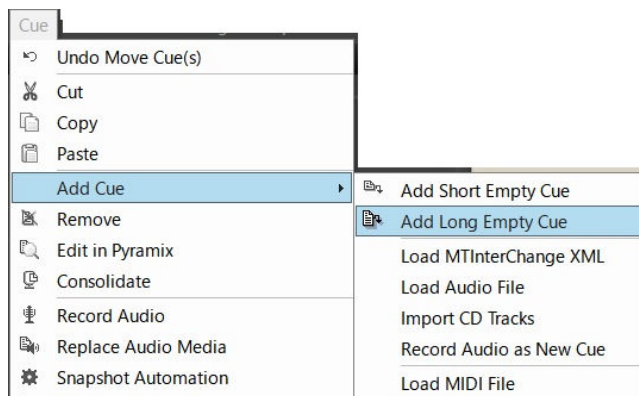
Cue

Undo Move Cue(s)
Cut
Copy
Paste
Add Cue
Remove
Edit in Pyramix
Consolidate
Record Audio
Replace Audio Media
Snapshot Automation

Add Short Empty Cue
Add Long Empty Cue
Load MTInterChange XML
Load Audio File
Import CD Tracks
Record Audio as New Cue
Load MIDI File